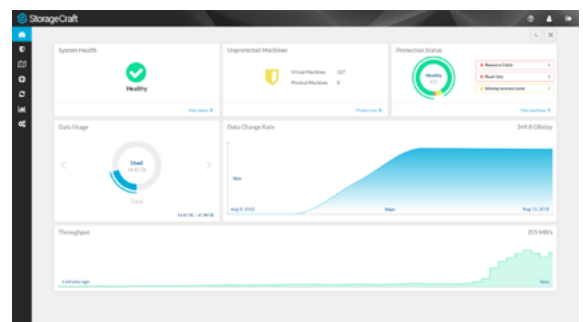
StorageCraft

System Health

Healthy

View details

Unprotected Machines

Virtual Machines 207

Physical Machines 0

Protect now

Protection Status

Healthy

Resource Errors

Result Fails

Missing recovery point

View machines

Data Usage

Used

Total

Data Change Rate

349.8 GB/day

Date

Aug 8, 2018

Aug 15, 2018

Throughput

355 MB/s

5 minutes ago

Now